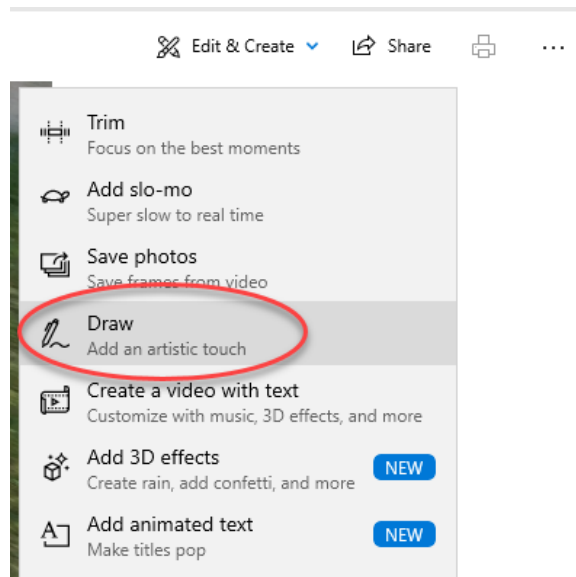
Edit & Create Share ...

Trim
Focus on the best moments

Add slo-mo
Super slow to real time

Save photos
Save frames from video

Draw
Add an artistic touch

Create a video with text
Customize with music, 3D effects, and more

Add 3D effects
Create rain, add confetti, and more
NEW

Add animated text
Make titles pop
NEW